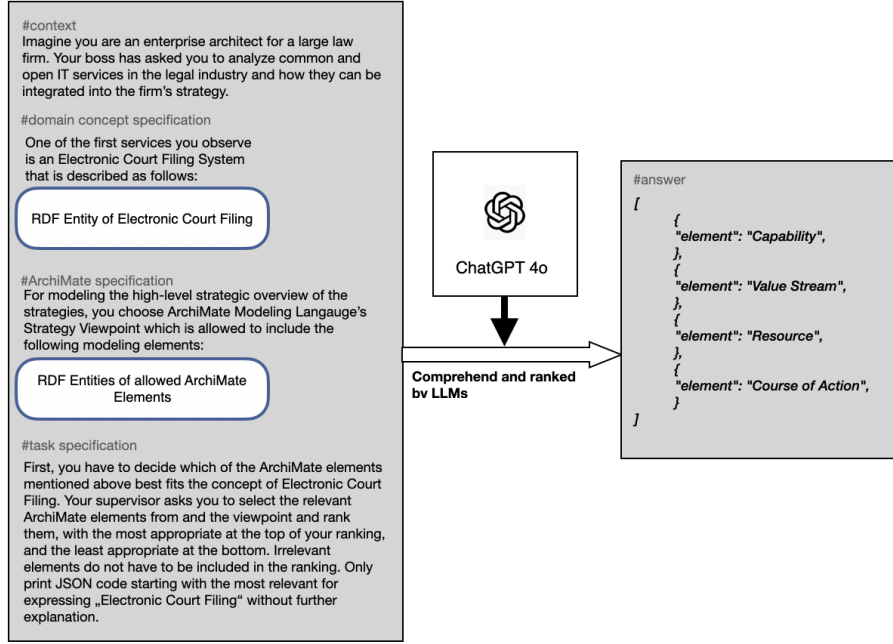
#context
Imagine you are an enterprise architect for a large law firm. Your boss has asked you to analyze common and open IT services in the legal industry and how they can be integrated into the firm's strategy.

#domain concept specification
One of the first services you observe is an Electronic Court Filing System that is described as follows:

RDF Entity of Electronic Court Filing

#ArchiMate specification
For modeling the high-level strategic overview of the strategies, you choose ArchiMate Modeling Langauge's Strategy Viewpoint which is allowed to include the following modeling elements:

RDF Entities of allowed ArchiMate Elements

#task specification
First, you have to decide which of the ArchiMate elements mentioned above best fits the concept of Electronic Court Filing. Your supervisor asks you to select the relevant ArchiMate elements from and the viewpoint and rank them, with the most appropriate at the top of your ranking, and the least appropriate at the bottom. Irrelevant elements do not have to be included in the ranking. Only print JSON code starting with the most relevant for expressing „Electronic Court Filing" without further explanation.

ChatGPT 4o

Comprehend and ranked by LLMs

#answer
[
{
"element": "Capability",
},
{
"element": "Value Stream",
},
{
"element": "Resource",
},
{
"element": "Course of Action",
}
]